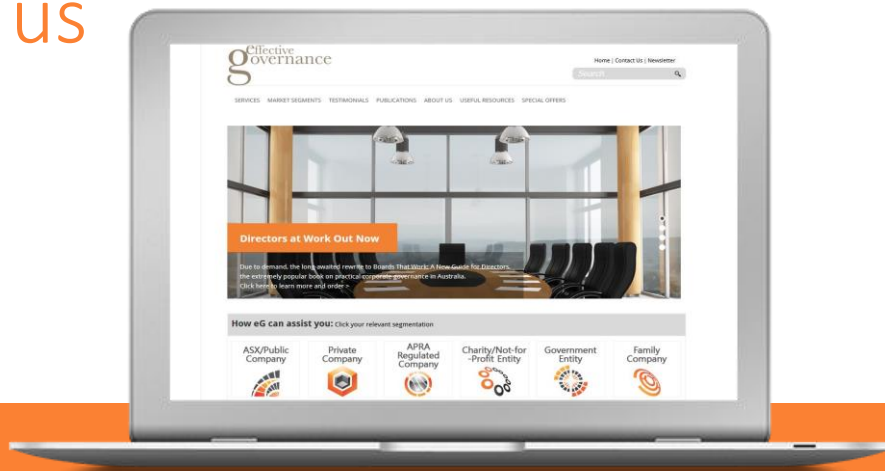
US

effective governance

Home | Contact Us | Newsletter

Search

SERVICES MARKET SEGMENTS TESTIMONIALS PUBLICATIONS ABOUT US USEFUL RESOURCES SPECIAL OFFERS

Directors at Work Out Now

Due to demand, the long awaited rewrite to Boards That Work: A New Guide for Directors, the extremely popular book on practical corporate governance in Australia. Click here to learn more and order >

How eG can assist you: Click your relevant segmentation

ASX/Public Company

Private Company

APRA Regulated Company

Charity/Not-for-Profit Entity

Government Entity

Family Company